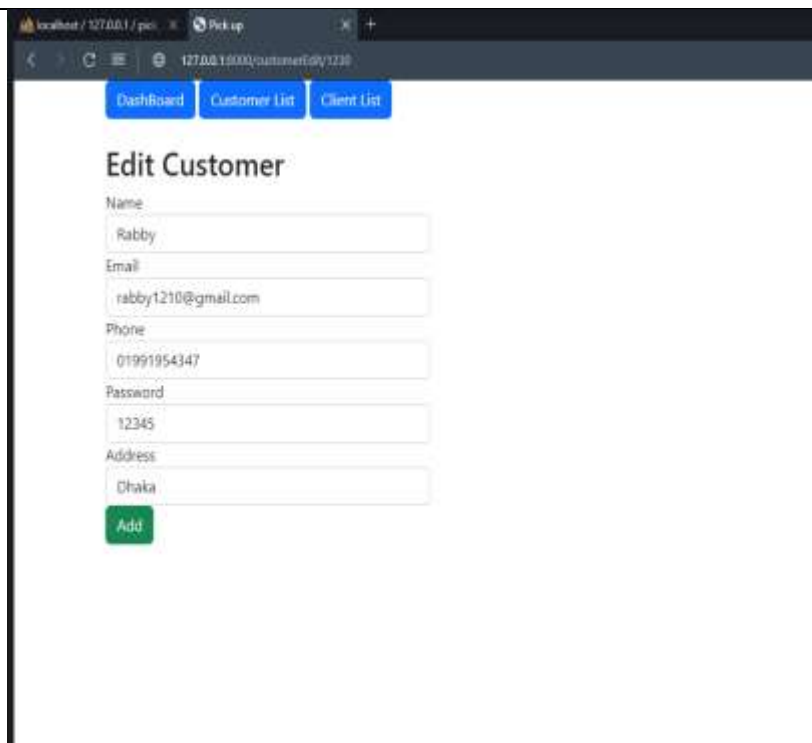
localhost / 127.0.0.1 / pic ×
Pick up ×
+
127.0.0.1:8000/customerEdit/1230

DashBoard
Customer List
Client List

Edit Customer

Name
Rabby
Email
rabby1210@gmail.com
Phone
01991954347
Password
12345
Address
Dhaka
Add